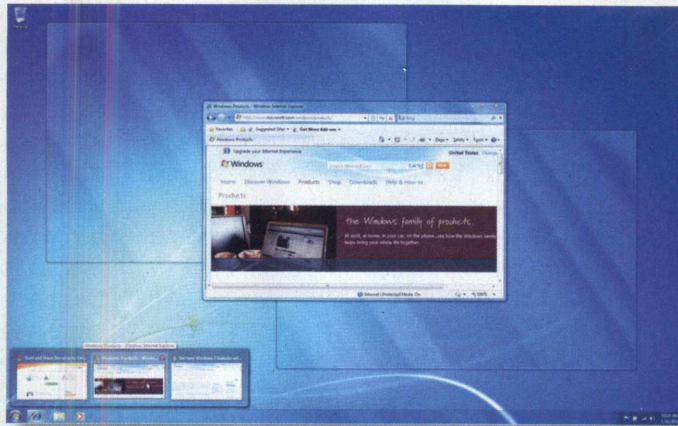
Windows Products - Windows Internet Explorer

Favorites

Suggested Sites

Get More Add-ons

Windows Products

Upgrade your Internet Experience

United States

Windows

Home

Discover Windows

Products

Shop

Downloads

Help & How-to

Products

the Windows family of products.

Internet | Protected Mode: On

100%

Windows Products - Windows Internet Explorer